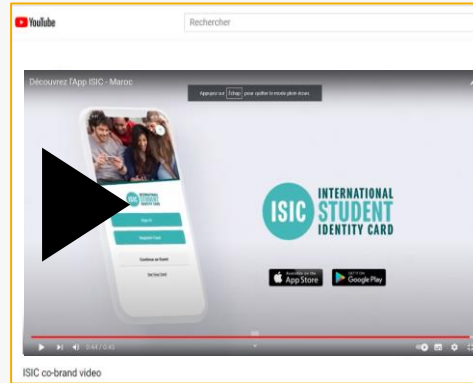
YouTube
Rechercher
Découvrez l'App ISIC - Maroc
Appuyez sur Echap pour quitter le mode plein écran
ISIC INTERNATIONAL STUDENT IDENTITY CARD
Sign In
Register Card
Continue as Guest
Get Your Card
ISIC INTERNATIONAL STUDENT IDENTITY CARD
Available on the App Store
GET IT ON Google Play
0:44 / 0:45
ISIC co-brand video